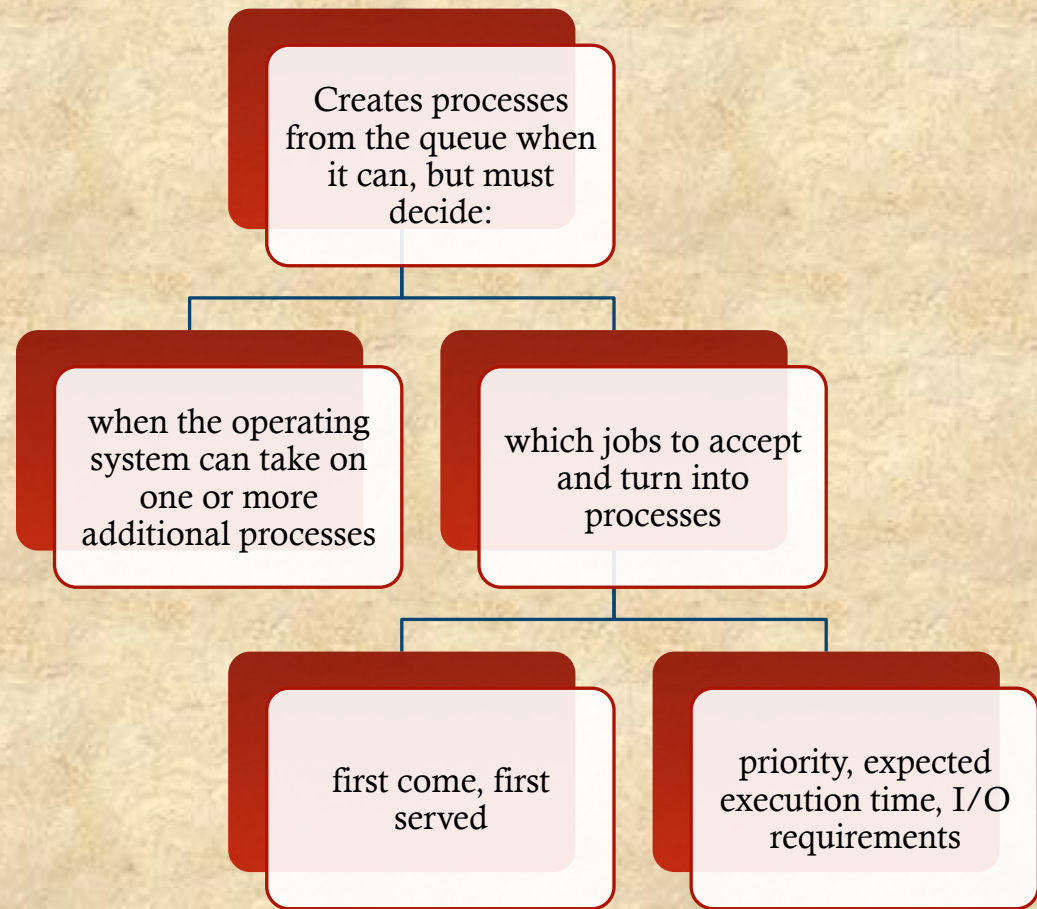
Creates processes from the queue when it can, but must decide:

when the operating system can take on one or more additional processes

which jobs to accept and turn into processes

first come, first served

priority, expected execution time, I/O requirements